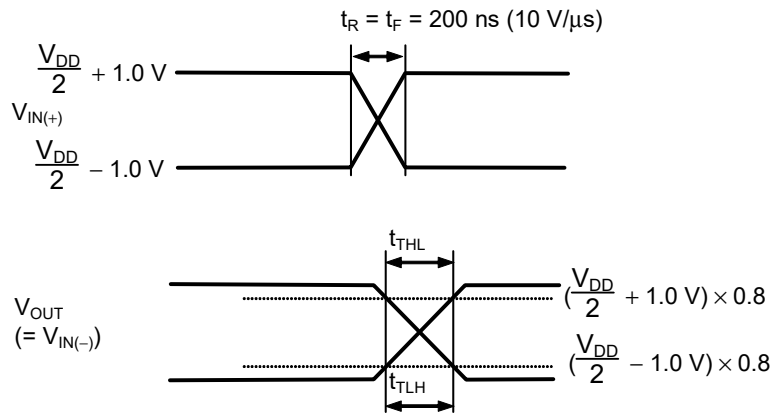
$t_R = t_F = 200$ ns (10 V/μs)

$\frac{V_{DD}}{2} + 1.0$ V

$V_{IN(+)}$

$\frac{V_{DD}}{2} - 1.0$ V

$t_{THL}$

$V_{OUT}$
(= $V_{IN(-)}$)

$(\frac{V_{DD}}{2} + 1.0 \text{ V}) \times 0.8$

$(\frac{V_{DD}}{2} - 1.0 \text{ V}) \times 0.8$

$t_{TLH}$